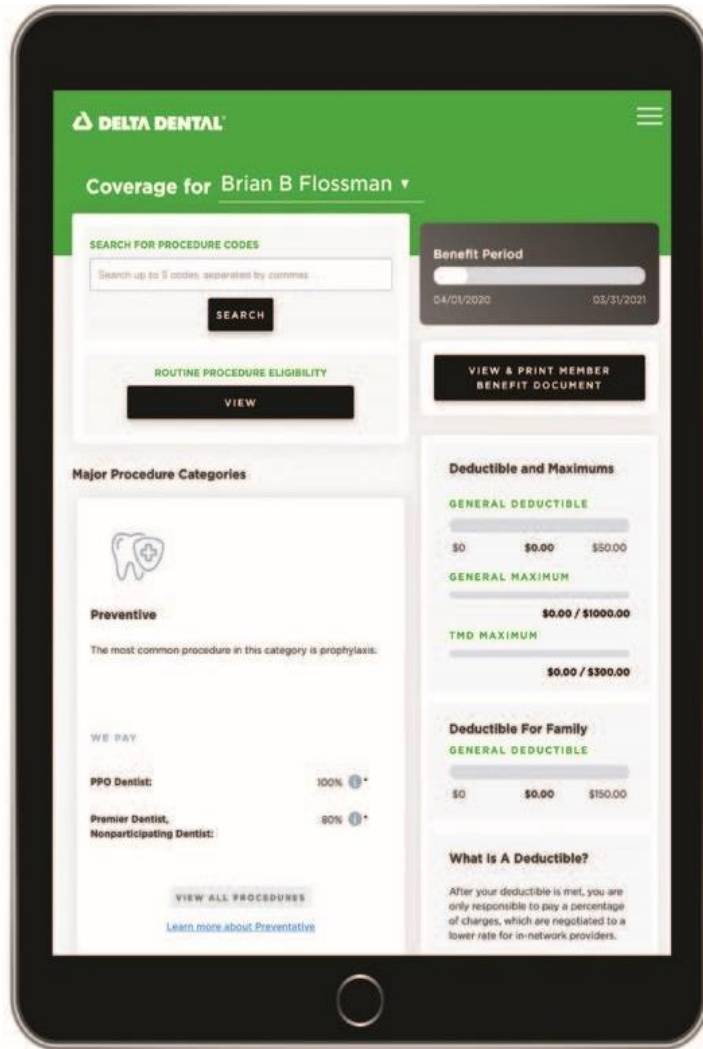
DELTA DENTAL

Coverage for Brian B Flossman ▾

SEARCH FOR PROCEDURE CODES

Search up to 5 codes, separated by commas

SEARCH

ROUTINE PROCEDURE ELIGIBILITY

VIEW

Benefit Period

04/01/2020

03/31/2021

VIEW & PRINT MEMBER BENEFIT DOCUMENT

Major Procedure Categories

Preventive

The most common procedure in this category is prophylaxis.

WE PAY

PPO Dentist: 100%

Premier Dentist, Nonparticipating Dentist: 80%

VIEW ALL PROCEDURES

Learn more about Preventative

Deductible and Maximums

GENERAL DEDUCTIBLE

$0 $0.00 $50.00

GENERAL MAXIMUM

$0.00 / $1000.00

TMD MAXIMUM

$0.00 / $300.00

Deductible For Family

GENERAL DEDUCTIBLE

$0 $0.00 $150.00

What Is A Deductible?

After your deductible is met, you are only responsible to pay a percentage of charges, which are negotiated to a lower rate for in-network providers.